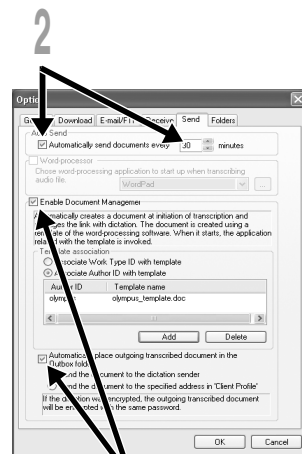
2

Optio

Ge Download E-mail/FT Receive Send Folders

Au Send

Automatically send documents every 30 minutes

Word-processor

Chose word-processing application to start up when transcribing audio file.

WordPad

...

Enable Document Manager

A tomatically creates a document at initiation of transcription and ma es the link with dictation. The document is created using a ten late of the word-processing software. When it starts, the application rela d with the template is invoked.

Template association

Associate Work Type ID with template

A ociate Author ID with template

| Author ID | Template name |
|---|---|
| olymp | olympus_template.doc |

Add Delete

Automatic place outgoing transcribed document in the Outbox fold

nd the document to the dictation sender

nd the d ument to the specified address in "Client Profile"

If the dic tion w encrypted, the outgoing transcribed document will be en ted w the same password.

OK Cancel